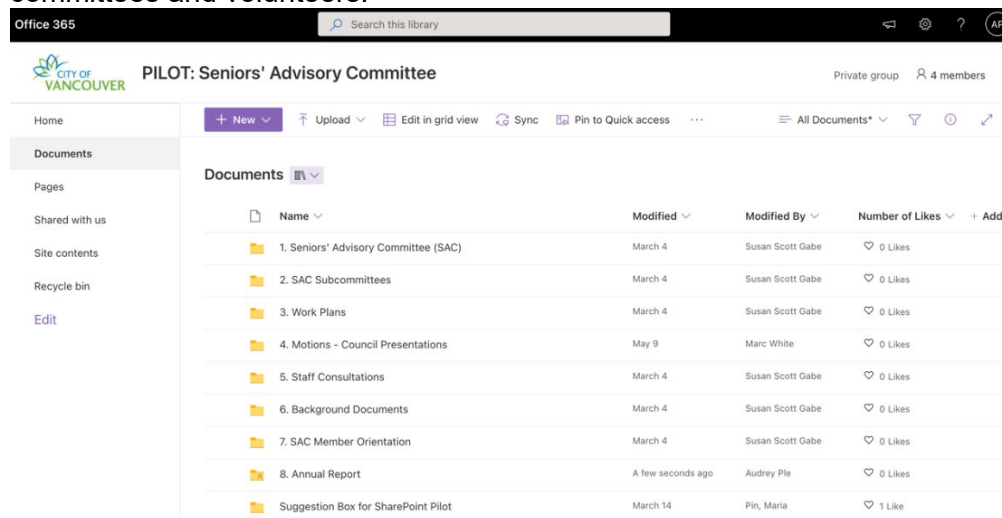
committees and volunteers.

Office 365

Search this library

AP

CITY OF VANCOUVER

PILOT: Seniors' Advisory Committee

Private group

4 members

Home

Documents

Pages

Shared with us

Site contents

Recycle bin

Edit

+ New

Upload

Edit in grid view

Sync

Pin to Quick access

...

All Documents*

Documents

| Name | Modified | Modified By | Number of Likes | + Add |
|---|---|---|---|---|
| 1. Seniors' Advisory Committee (SAC) | March 4 | Susan Scott Gabe | 0 Likes | |
| 2. SAC Subcommittees | March 4 | Susan Scott Gabe | 0 Likes | |
| 3. Work Plans | March 4 | Susan Scott Gabe | 0 Likes | |
| 4. Motions - Council Presentations | May 9 | Marc White | 0 Likes | |
| 5. Staff Consultations | March 4 | Susan Scott Gabe | 0 Likes | |
| 6. Background Documents | March 4 | Susan Scott Gabe | 0 Likes | |
| 7. SAC Member Orientation | March 4 | Susan Scott Gabe | 0 Likes | |
| 8. Annual Report | A few seconds ago | Audrey Ple | 0 Likes | |
| Suggestion Box for SharePoint Pilot | March 14 | Pin, Maria | 1 Like | |